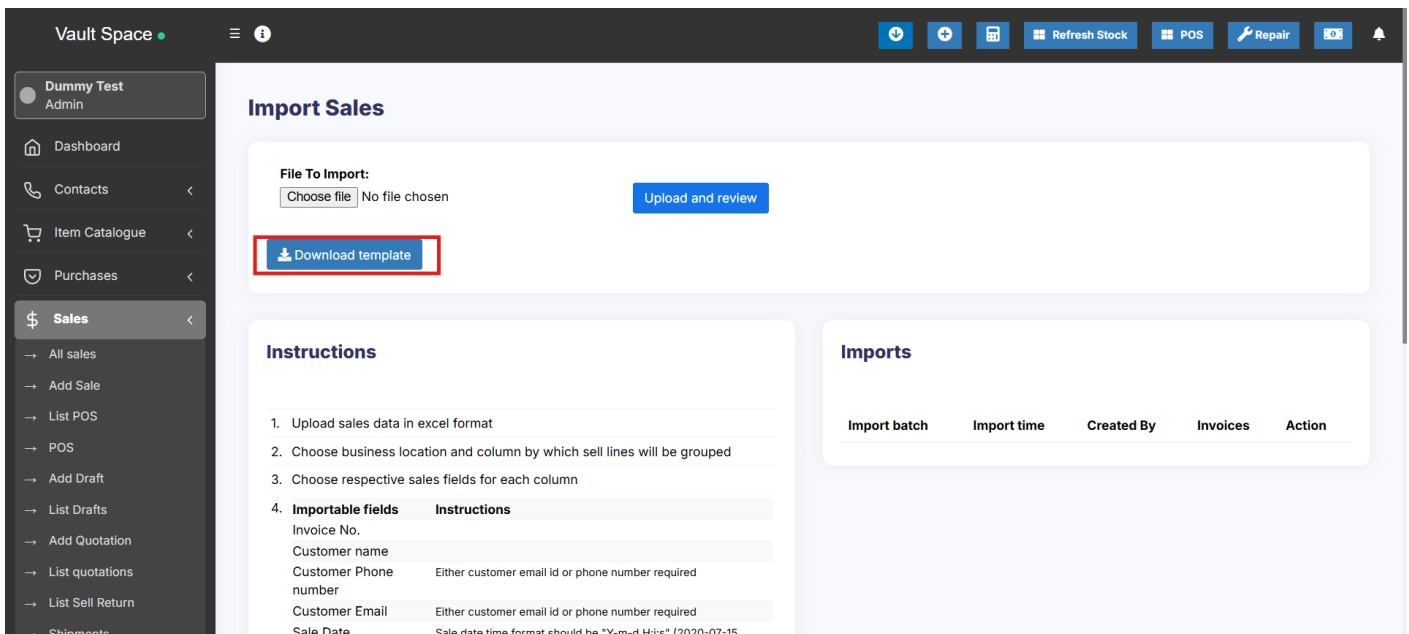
Vault Space

Refresh Stock
POS
Repair

Dummy Test
Admin

Dashboard
Contacts
Item Catalogue
Purchases
Sales
→ All sales
→ Add Sale
→ List POS
→ POS
→ Add Draft
→ List Drafts
→ Add Quotation
→ List quotations
→ List Sell Return
→ Shipments

Import Sales

File To Import:
Choose file No file chosen
Upload and review
Download template

Instructions

1. Upload sales data in excel format
2. Choose business location and column by which sell lines will be grouped
3. Choose respective sales fields for each column
4.

| Importable fields | Instructions |
|---|---|
| Invoice No. | |
| Customer name | |
| Customer Phone number | Either customer email id or phone number required |
| Customer Email | Either customer email id or phone number required |
| Sale Date | Sale date time format should be "Y-m-d H:i:s" (2020-07-15 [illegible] |

Imports

| Import batch | Import time | Created By | Invoices | Action |
|---|---|---|---|---|